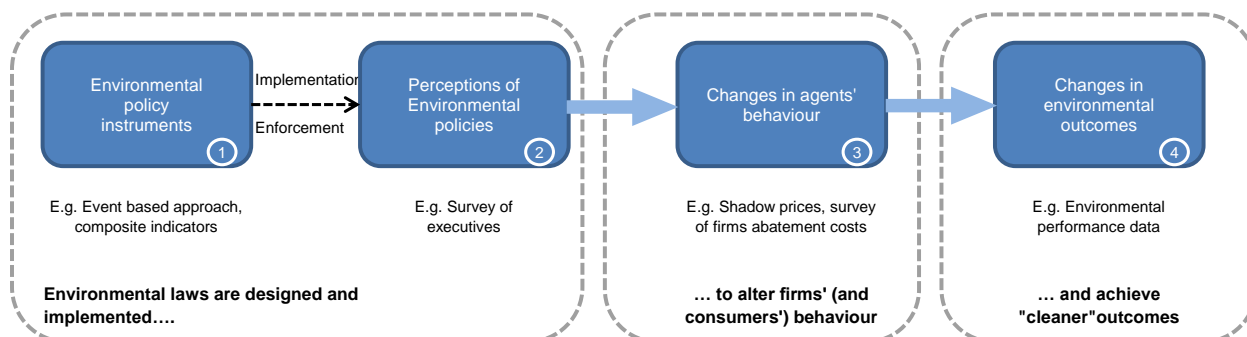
Environmental policy instruments
1

Implementation

Enforcement

Perceptions of Environmental policies
2

Changes in agents' behaviour
3

Changes in environmental outcomes
4

E.g. Event based approach, composite indicators

E.g. Survey of executives

E.g. Shadow prices, survey of firms abatement costs

E.g. Environmental performance data

Environmental laws are designed and implemented….

… to alter firms' (and consumers') behaviour

… and achieve "cleaner"outcomes